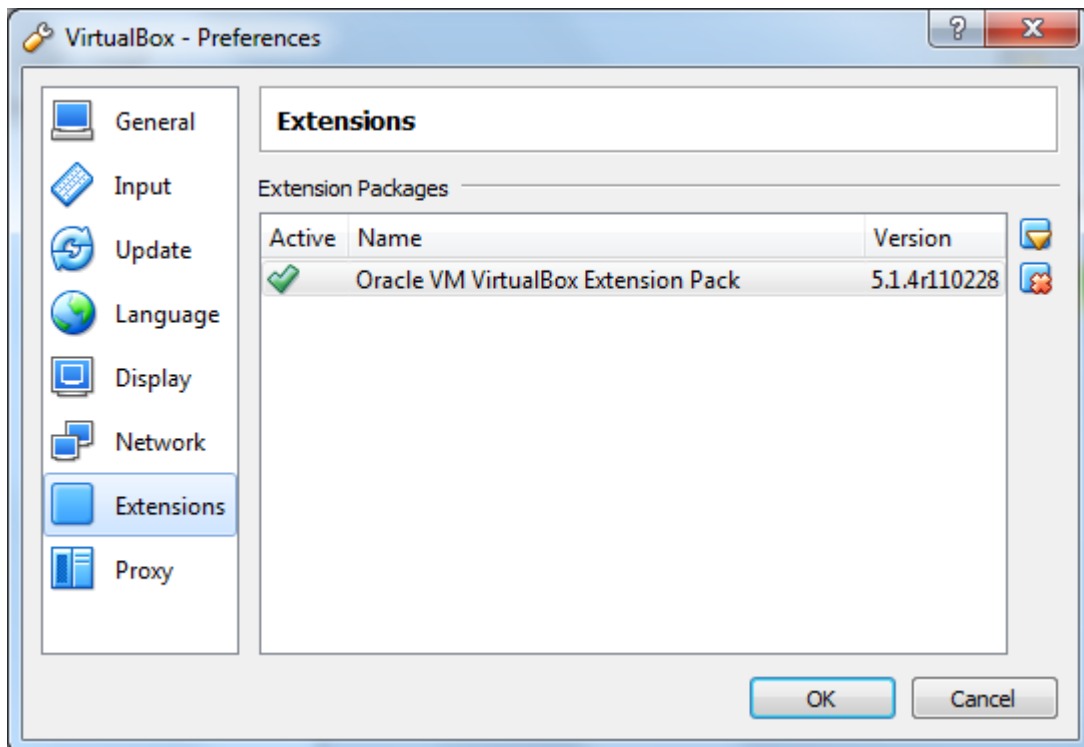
VirtualBox - Preferences

?

X

General

Input

Update

Language

Display

Network

Extensions

Proxy

Extensions

Extension Packages

| Active | Name | Version |
|---|---|---|
| | Oracle VM VirtualBox Extension Pack | 5.1.4r110228 |

OK

Cancel